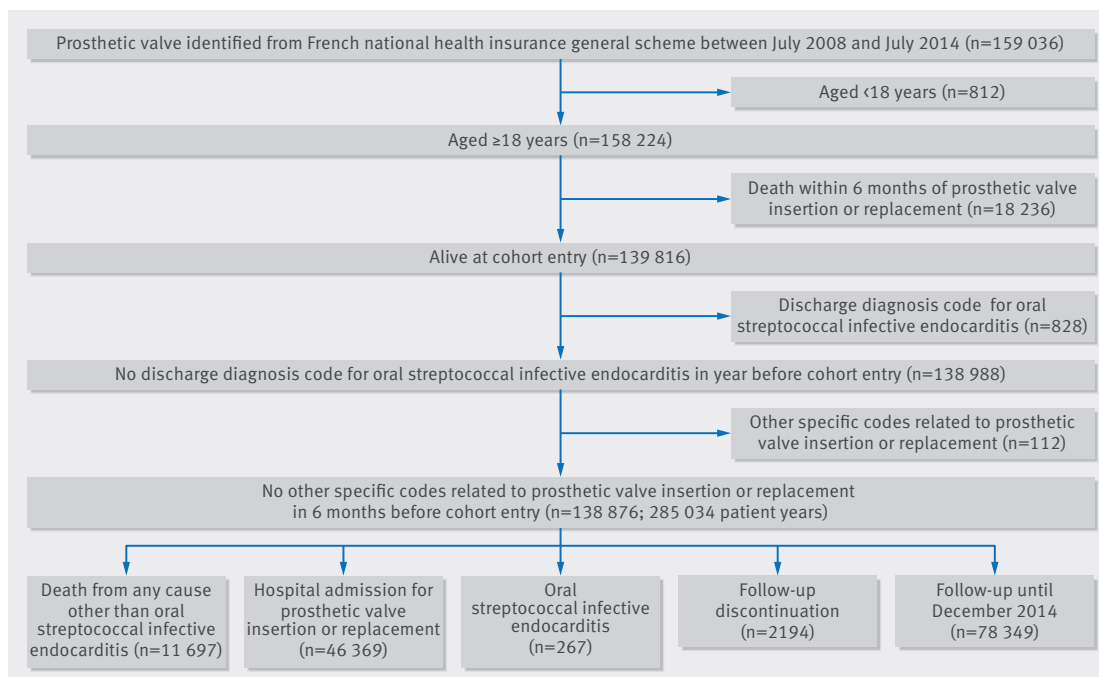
Prosthetic valve identified from French national health insurance general scheme between July 2008 and July 2014 (n=159 036)

Aged ‹18 years (n=812)

Aged ≥18 years (n=158 224)

Death within 6 months of prosthetic valve insertion or replacement (n=18 236)

Alive at cohort entry (n=139 816)

Discharge diagnosis code for oral streptococcal infective endocarditis (n=828)

No discharge diagnosis code for oral streptococcal infective endocarditis in year before cohort entry (n=138 988)

Other specific codes related to prosthetic valve insertion or replacement (n=112)

No other specific codes related to prosthetic valve insertion or replacement in 6 months before cohort entry (n=138 876; 285 034 patient years)

Death from any cause other than oral streptococcal infective endocarditis (n=11 697)

Hospital admission for prosthetic valve insertion or replacement (n=46 369)

Oral streptococcal infective endocarditis (n=267)

Follow-up discontinuation (n=2194)

Follow-up until December 2014 (n=78 349)